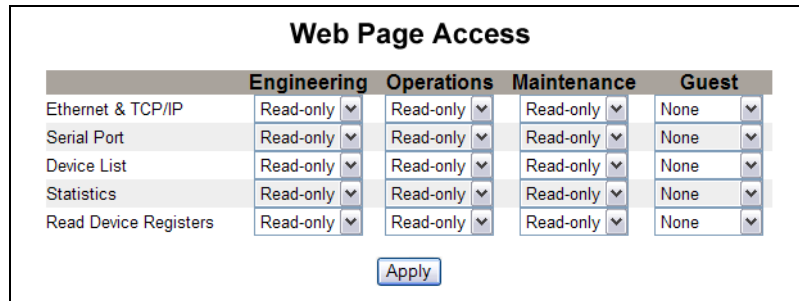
Web Page Access

| | Engineering | Operations | Maintenance | Guest |
|---|---|---|---|---|
| Ethernet & TCP/IP | Read-only | Read-only | Read-only | None |
| Serial Port | Read-only | Read-only | Read-only | None |
| Device List | Read-only | Read-only | Read-only | None |
| Statistics | Read-only | Read-only | Read-only | None |
| Read Device Registers | Read-only | Read-only | Read-only | None |

Apply